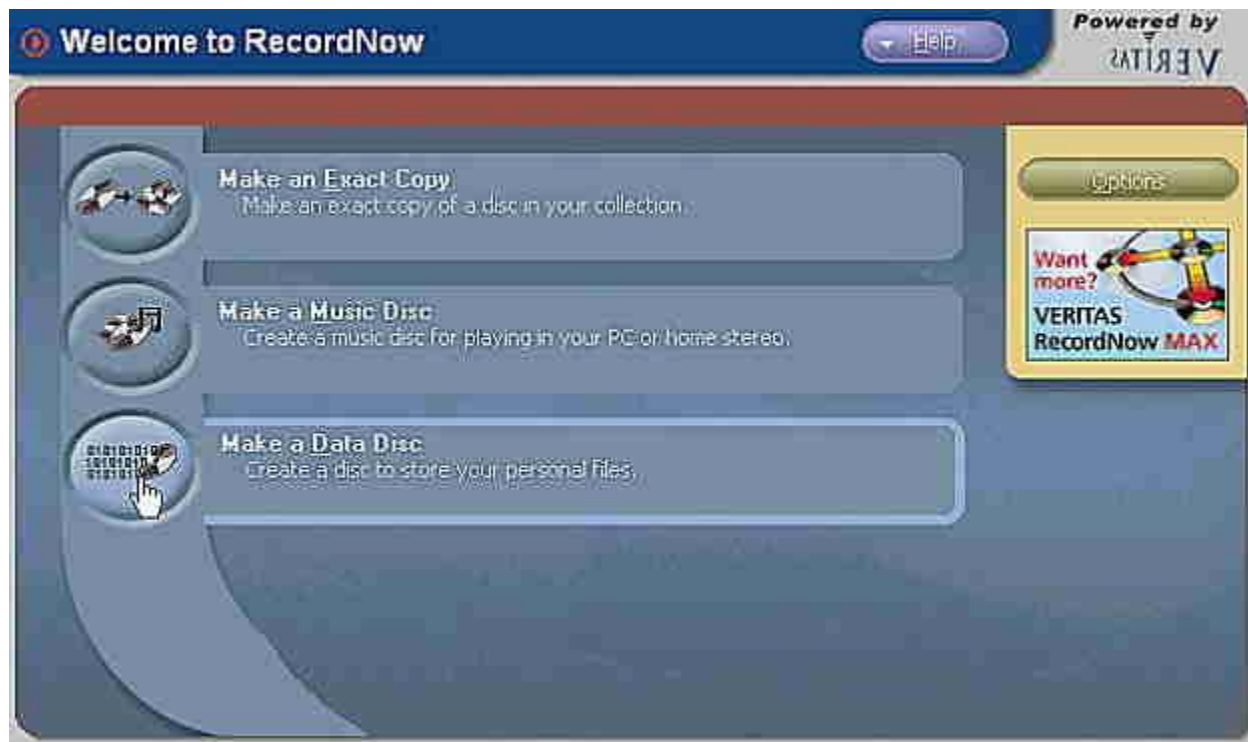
Welcome to RecordNow

Help

Powered by VERITAS

Make an Exact Copy
Make an exact copy of a disc in your collection.

Make a Music Disc
Create a music disc for playing in your PC or home stereo.

Make a Data Disc
Create a disc to store your personal files.

Options

Want more?
VERITAS RecordNow MAX